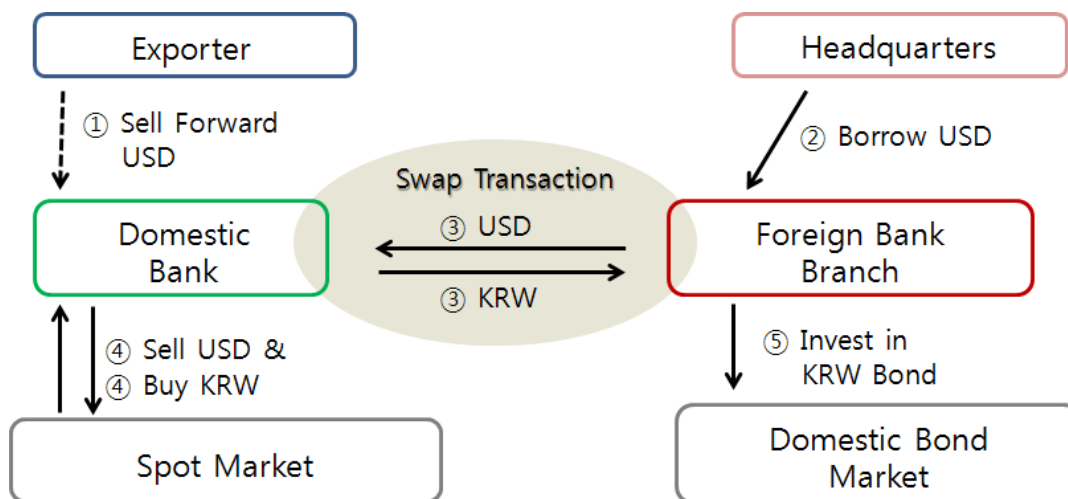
Exporter

Headquarters

① Sell Forward USD

② Borrow USD

Swap Transaction

Domestic Bank

③ USD

③ KRW

Foreign Bank Branch

④ Sell USD &
④ Buy KRW

⑤ Invest in KRW Bond

Spot Market

Domestic Bond Market